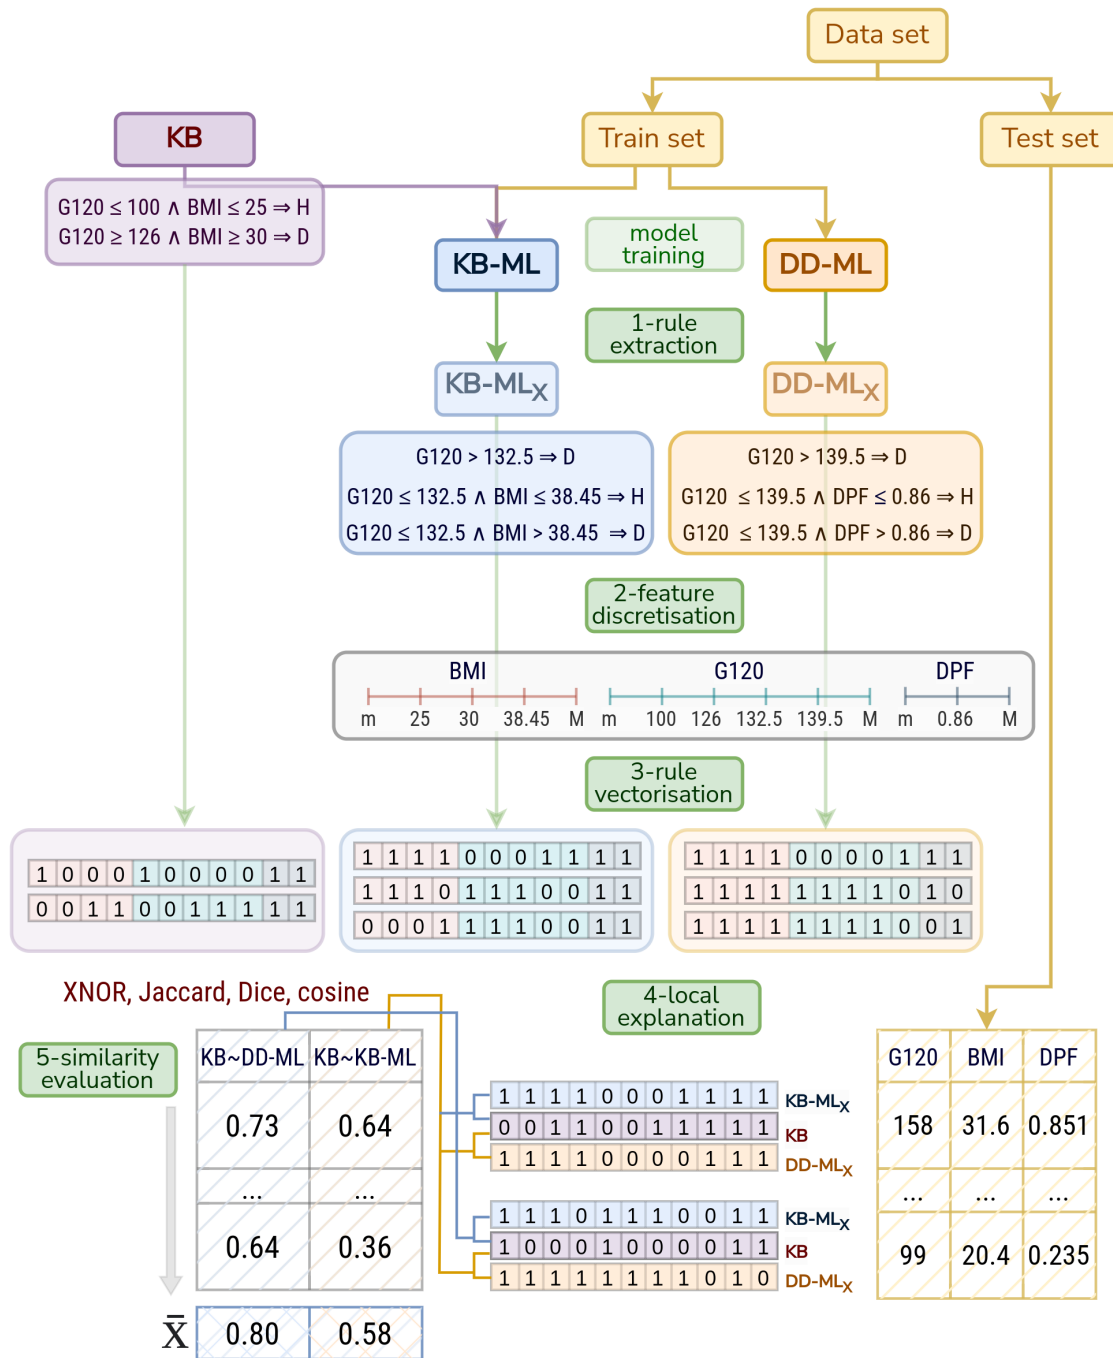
Data set

Train set

Test set

KB

$G120 \leq 100 \wedge BMI \leq 25 \Rightarrow H$
$G120 \geq 126 \wedge BMI \geq 30 \Rightarrow D$

KB-ML

model training

DD-ML

1-rule extraction

KB-ML$_X$

DD-ML$_X$

$G120 > 132.5 \Rightarrow D$
$G120 \leq 132.5 \wedge BMI \leq 38.45 \Rightarrow H$
$G120 \leq 132.5 \wedge BMI > 38.45 \Rightarrow D$

$G120 > 139.5 \Rightarrow D$
$G120 \leq 139.5 \wedge DPF \leq 0.86 \Rightarrow H$
$G120 \leq 139.5 \wedge DPF > 0.86 \Rightarrow D$

2-feature discretisation

BMI
m 25 30 38.45 M

G120
m 100 126 132.5 139.5 M

DPF
m 0.86 M

3-rule vectorisation

| 1 | 0 | 0 | 0 | 1 | 0 | 0 | 0 | 0 | 1 | 1 |
|---|---|---|---|---|---|---|---|---|---|---|
| 0 | 0 | 1 | 1 | 0 | 0 | 1 | 1 | 1 | 1 | 1 |

| 1 | 1 | 1 | 1 | 0 | 0 | 0 | 1 | 1 | 1 | 1 |
|---|---|---|---|---|---|---|---|---|---|---|
| 1 | 1 | 1 | 0 | 1 | 1 | 1 | 0 | 0 | 1 | 1 |
| 0 | 0 | 0 | 1 | 1 | 1 | 1 | 0 | 0 | 1 | 1 |

| 1 | 1 | 1 | 1 | 0 | 0 | 0 | 0 | 1 | 1 | 1 |
|---|---|---|---|---|---|---|---|---|---|---|
| 1 | 1 | 1 | 1 | 1 | 1 | 1 | 1 | 0 | 1 | 0 |
| 1 | 1 | 1 | 1 | 1 | 1 | 1 | 1 | 0 | 0 | 1 |

XNOR, Jaccard, Dice, cosine

4-local explanation

5-similarity evaluation

| KB~DD-ML | KB~KB-ML |
|---|---|
| 0.73 | 0.64 |
| ... | ... |
| 0.64 | 0.36 |

$\bar{X}$ 0.80 0.58

| 1 | 1 | 1 | 1 | 0 | 0 | 0 | 1 | 1 | 1 | 1 | KB-ML$_X$ |
|---|---|---|---|---|---|---|---|---|---|---|---|
| 0 | 0 | 1 | 1 | 0 | 0 | 1 | 1 | 1 | 1 | 1 | KB |
| 1 | 1 | 1 | 1 | 0 | 0 | 0 | 0 | 1 | 1 | 1 | DD-ML$_X$ |

| 1 | 1 | 1 | 0 | 1 | 1 | 1 | 0 | 0 | 1 | 1 | KB-ML$_X$ |
|---|---|---|---|---|---|---|---|---|---|---|---|
| 1 | 0 | 0 | 0 | 1 | 0 | 0 | 0 | 0 | 1 | 1 | KB |
| 1 | 1 | 1 | 1 | 1 | 1 | 1 | 1 | 0 | 1 | 0 | DD-ML$_X$ |

| G120 | BMI | DPF |
|---|---|---|
| 158 | 31.6 | 0.851 |
| ... | ... | ... |
| 99 | 20.4 | 0.235 |